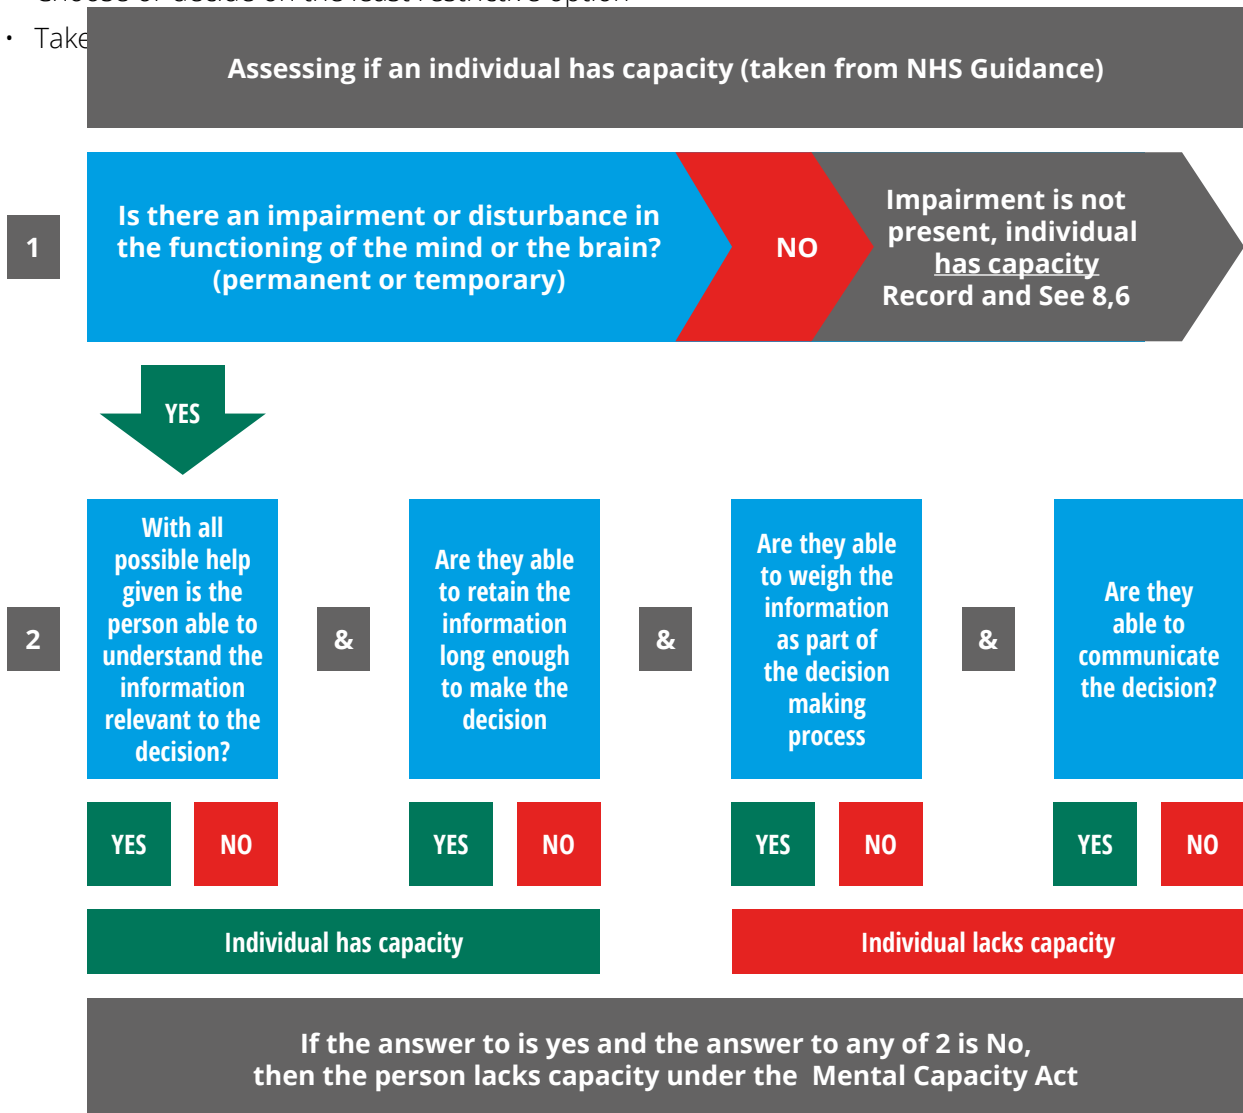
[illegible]

• Take

Assessing if an individual has capacity (taken from NHS Guidance)

1

Is there an impairment or disturbance in the functioning of the mind or the brain? (permanent or temporary)

NO

Impairment is not present, individual has capacity Record and See 8,6

YES

2

With all possible help given is the person able to understand the information relevant to the decision?

&

Are they able to retain the information long enough to make the decision

&

Are they able to weigh the information as part of the decision making process

&

Are they able to communicate the decision?

YES NO

YES NO

YES NO

YES NO

Individual has capacity

Individual lacks capacity

If the answer to is yes and the answer to any of 2 is No, then the person lacks capacity under the Mental Capacity Act